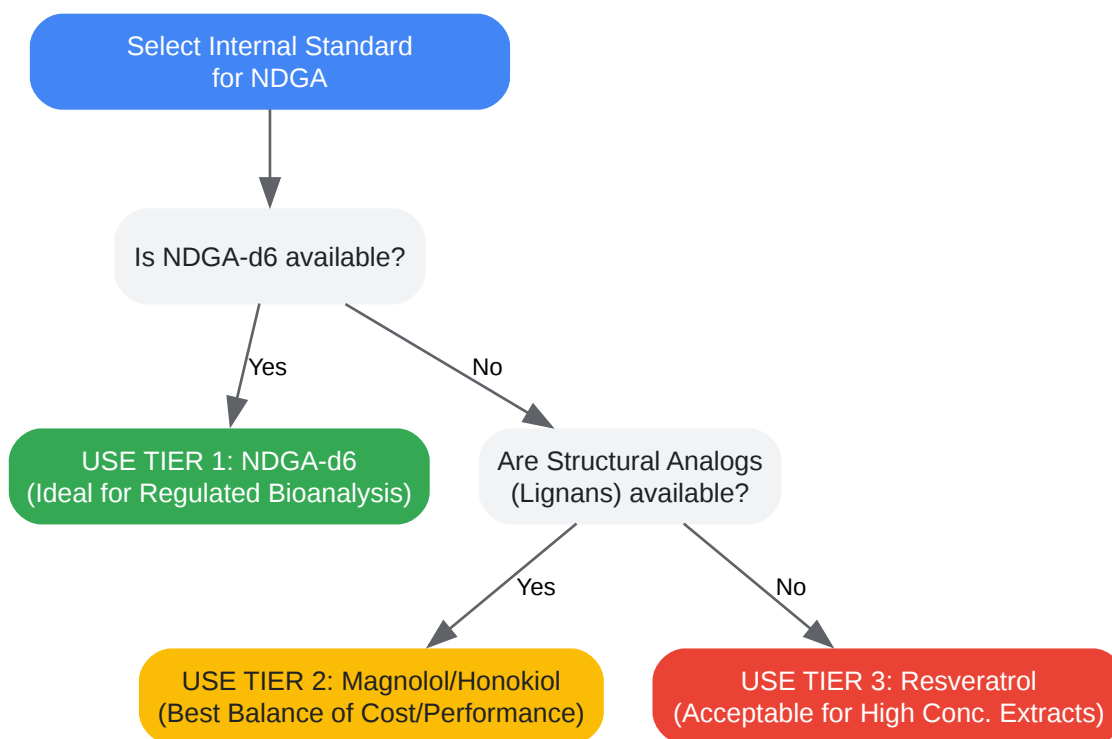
Select Internal Standard for NDGA

Is NDGA-d6 available?

Yes

No

USE TIER 1: NDGA-d6 (Ideal for Regulated Bioanalysis)

Are Structural Analogs (Lignans) available?

Yes

No

USE TIER 2: Magnolol/Honokiol (Best Balance of Cost/Performance)

USE TIER 3: Resveratrol (Acceptable for High Conc. Extracts)